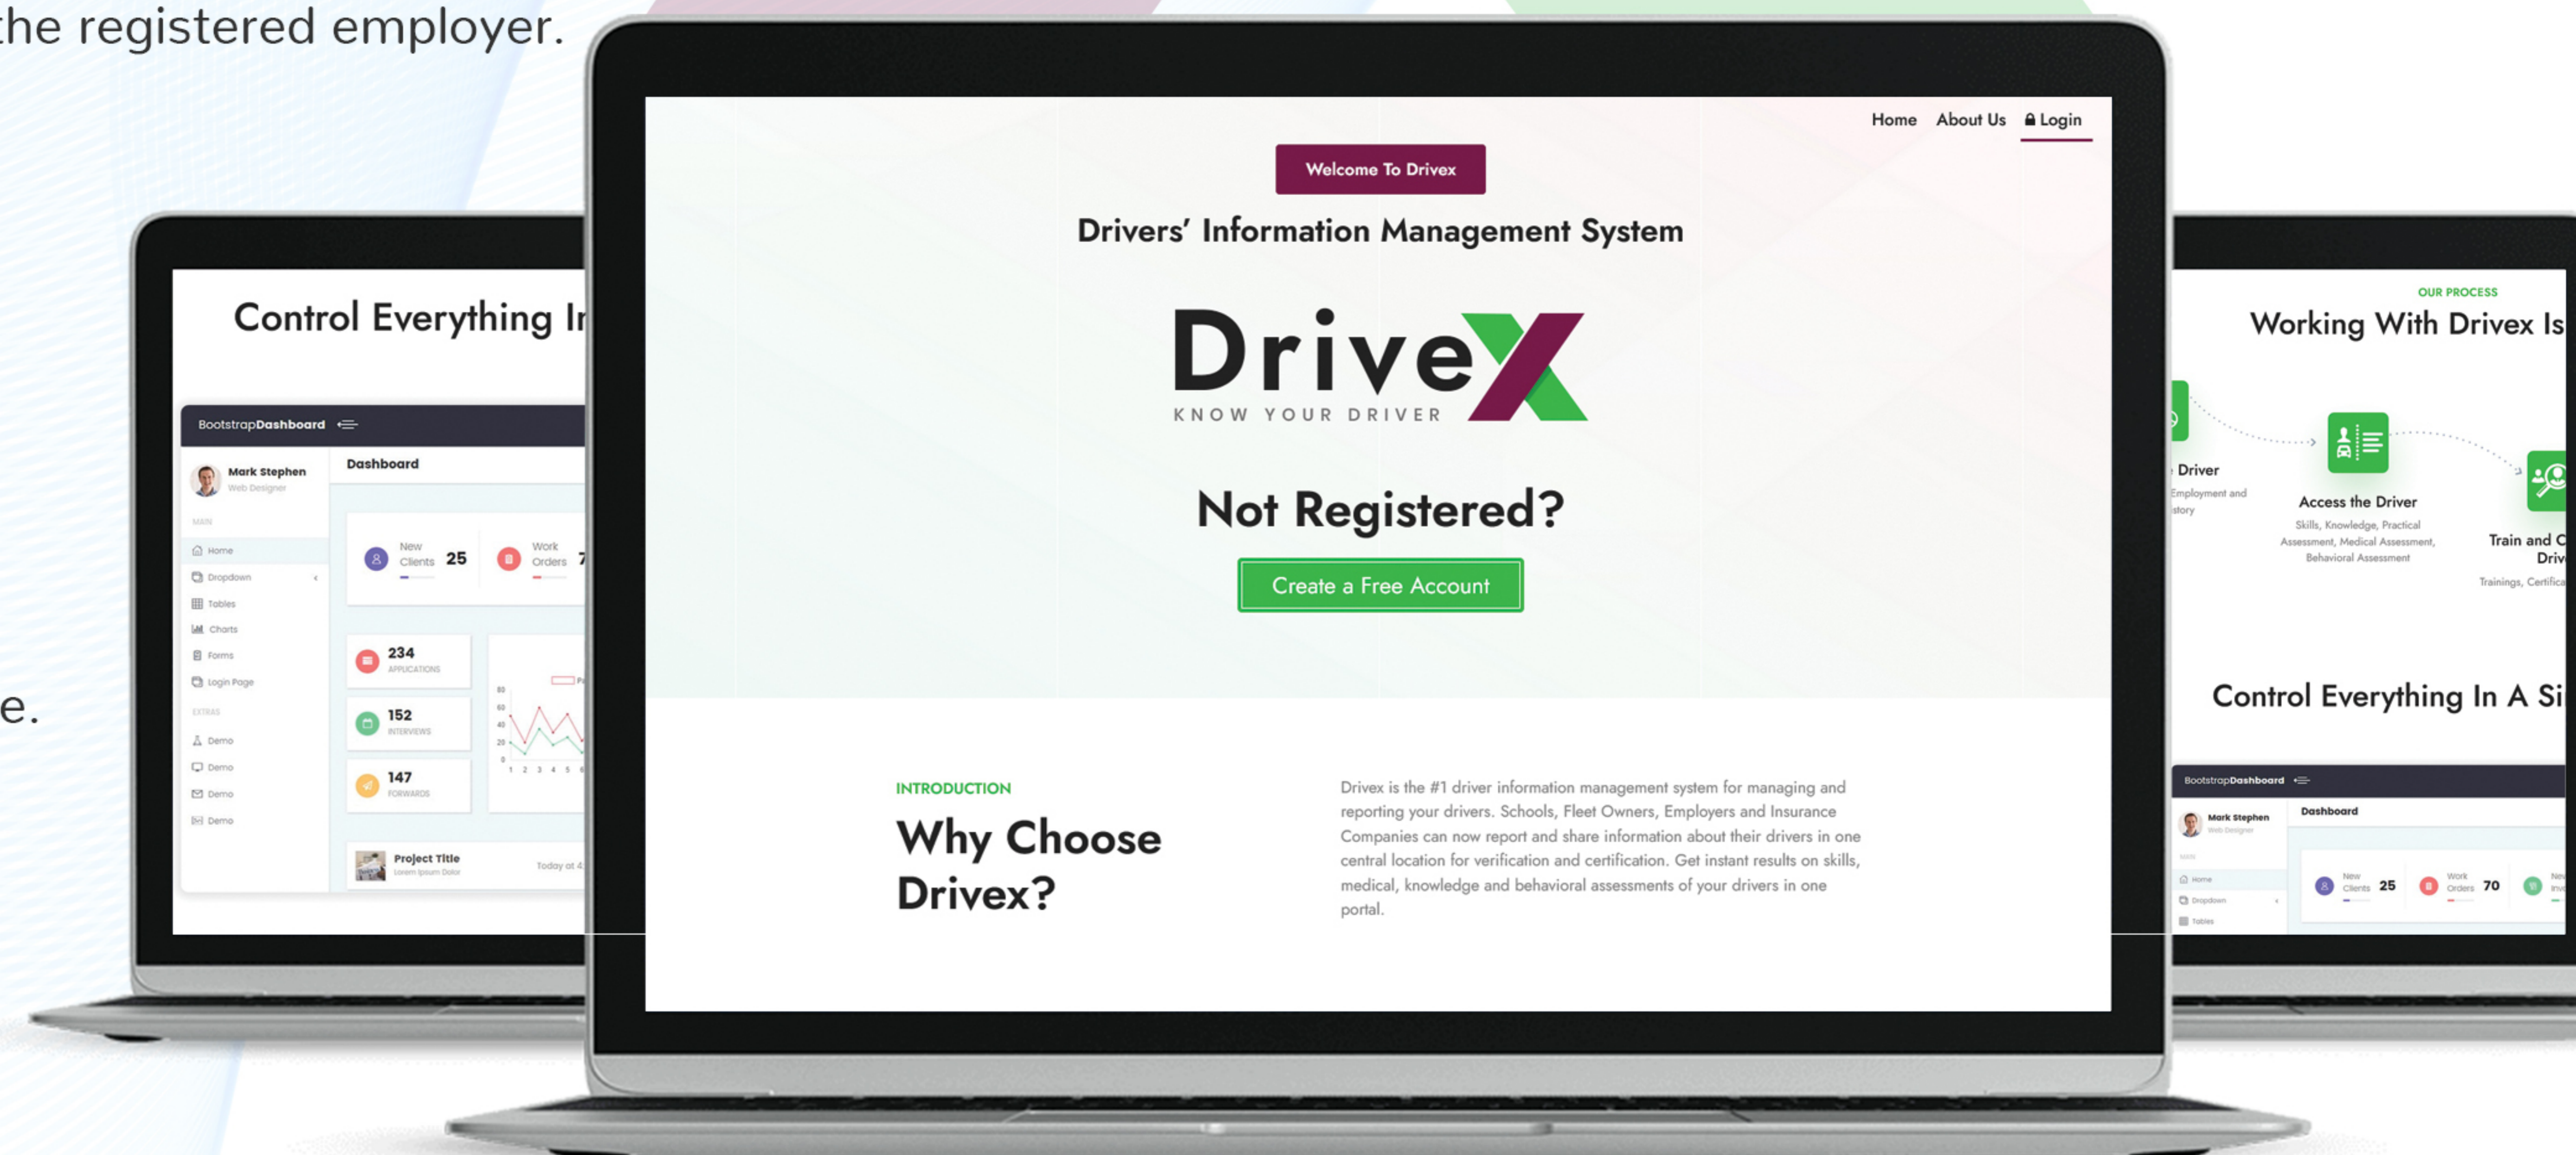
the registered employer.

e.

Control Everything In

BootstrapDashboard

Mark Stephen
Web Designer

MAIN

Home

Dropdown

Tables

Charts

Forms

Login Page

EXTRAS

Demo

Demo

Demo

Demo

Dashboard

New Clients 25

Work Orders 7

234 APPLICATIONS

152 INTERVIEWS

147 FORWARDS

Project Title
Lorem Ipsum Dolor

Today at 4

Home About Us Login

Welcome To Drivex

Drivers' Information Management System

DriveX
KNOW YOUR DRIVER

Not Registered?

Create a Free Account

INTRODUCTION

Why Choose Drivex?

Drivex is the #1 driver information management system for managing and reporting your drivers. Schools, Fleet Owners, Employers and Insurance Companies can now report and share information about their drivers in one central location for verification and certification. Get instant results on skills, medical, knowledge and behavioral assessments of your drivers in one portal.

OUR PROCESS

Working With Drivex Is

Driver
Employment and
story

Access the Driver
Skills, Knowledge, Practical Assessment, Medical Assessment, Behavioral Assessment

Train and C
Driv
Trainings, Certifica

Control Everything In A Si

BootstrapDashboard

Mark Stephen
Web Designer

Dashboard

Home

Dropdown

Tables

New Clients 25

Work Orders 70